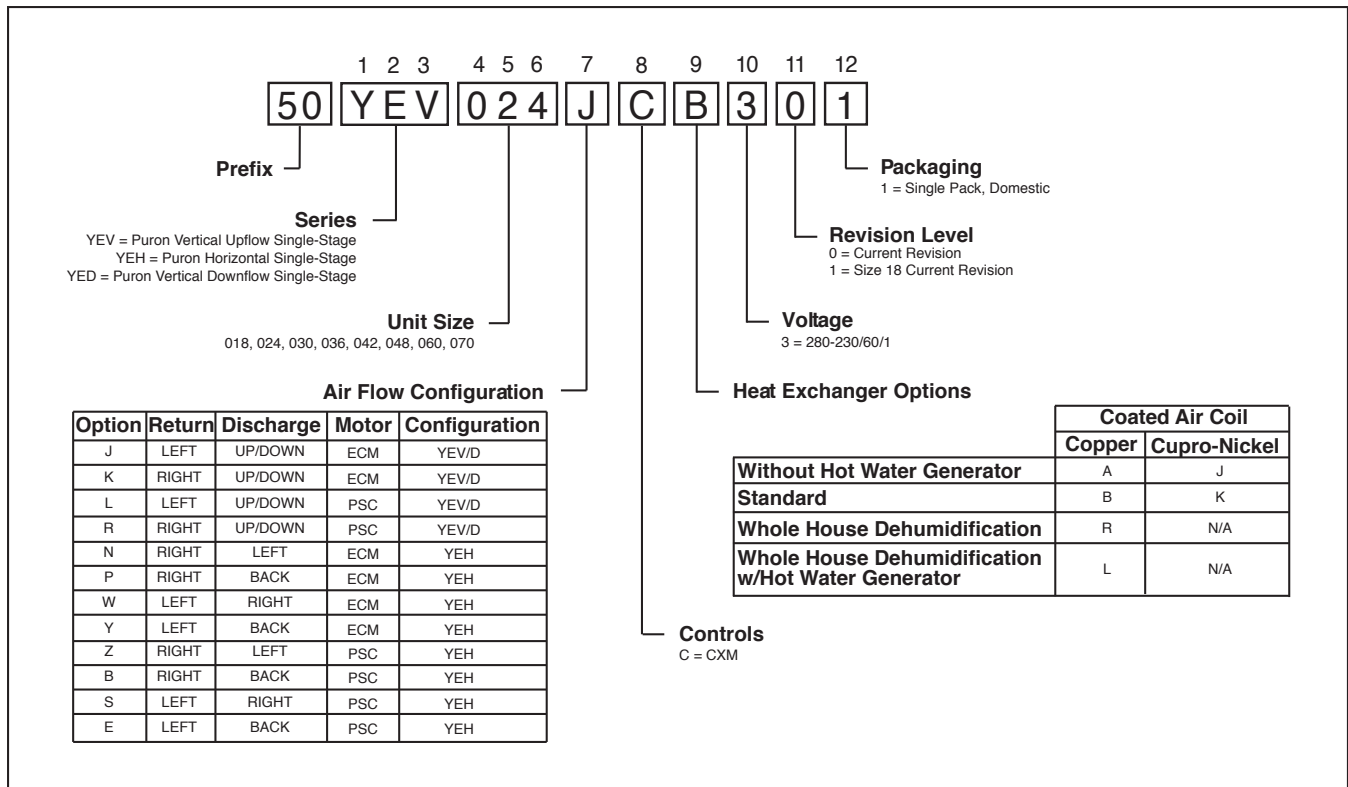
1 2 3 4 5 6 7 8 9 10 11 12

50 YEV 024 J C B 3 0 1

Prefix

Series
YEV = Puron Vertical Upflow Single-Stage
YEH = Puron Horizontal Single-Stage
YED = Puron Vertical Downflow Single-Stage

Unit Size
018, 024, 030, 036, 042, 048, 060, 070

Air Flow Configuration

| Option | Return | Discharge | Motor | Configuration |
|---|---|---|---|---|
| J | LEFT | UP/DOWN | ECM | YEV/D |
| K | RIGHT | UP/DOWN | ECM | YEV/D |
| L | LEFT | UP/DOWN | PSC | YEV/D |
| R | RIGHT | UP/DOWN | PSC | YEV/D |
| N | RIGHT | LEFT | ECM | YEH |
| P | RIGHT | BACK | ECM | YEH |
| W | LEFT | RIGHT | ECM | YEH |
| Y | LEFT | BACK | ECM | YEH |
| Z | RIGHT | LEFT | PSC | YEH |
| B | RIGHT | BACK | PSC | YEH |
| S | LEFT | RIGHT | PSC | YEH |
| E | LEFT | BACK | PSC | YEH |

Packaging
1 = Single Pack, Domestic

Revision Level
0 = Current Revision
1 = Size 18 Current Revision

Voltage
3 = 280-230/60/1

Heat Exchanger Options

| | Coated Air Coil | |
|---|---|---|
| | Copper | Cupro-Nickel |
| Without Hot Water Generator | A | J |
| Standard | B | K |
| Whole House Dehumidification | R | N/A |
| Whole House Dehumidification w/Hot Water Generator | L | N/A |

Controls
C = CXM